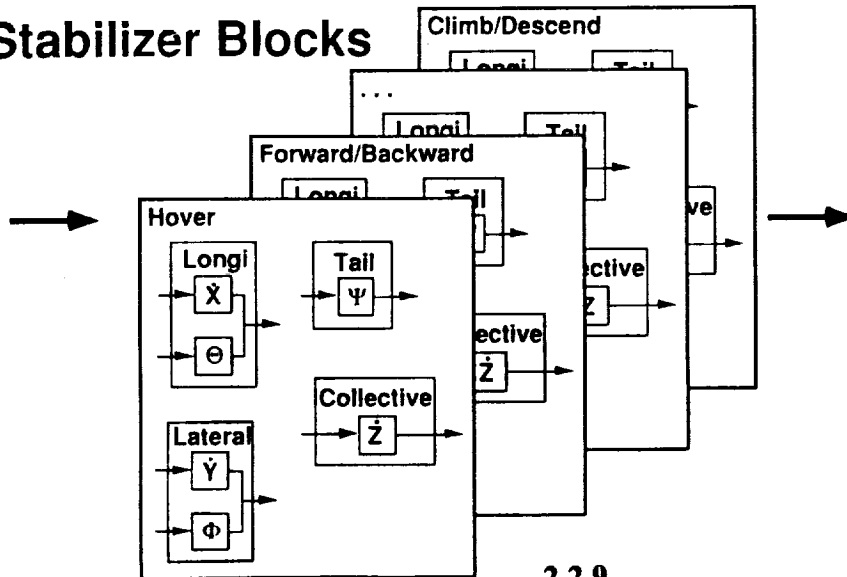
Stabilizer Blocks

Climb/Descend

Longi

Tail

...

Longi

Tail

ve

Forward/Backward

Longi

Tail

ective

Hover

Longi

$\dot{X}$

$\Theta$

Tail

$\Psi$

ective

$\dot{Z}$

Collective

$\dot{Z}$

Lateral

$\dot{Y}$

$\Phi$

2-3-9